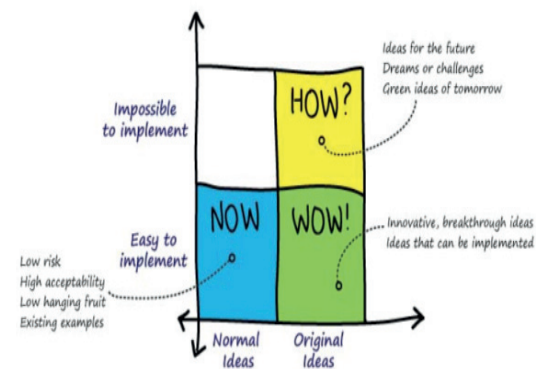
Ideas for the future
Dreams or challenges
Green ideas of tomorrow

Impossible to implement

HOW?

NOW

WOW!

Easy to implement

Innovative, breakthrough ideas
Ideas that can be implemented

Low risk
High acceptability
Low hanging fruit
Existing examples

Normal Ideas

Original Ideas